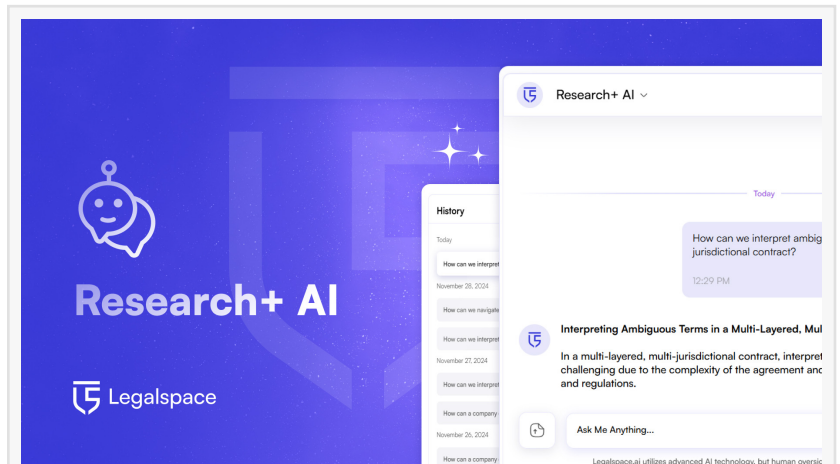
Research+ AI

Legalspace

History

Today

How can we interpret

November 28, 2024

How can we navigate

How can we interpret

November 27, 2024

How can we interpret

How can a company

November 26, 2024

How can a company

Research+ AI

Today

How can we interpret ambig jurisdictional contract?

12:29 PM

Interpreting Ambiguous Terms in a Multi-Layered, Mul

In a multi-layered, multi-jurisdictional contract, interpret challenging due to the complexity of the agreement and and regulations.

Ask Me Anything...

Legalspace.ai utilizes advanced AI technology, but human oversig